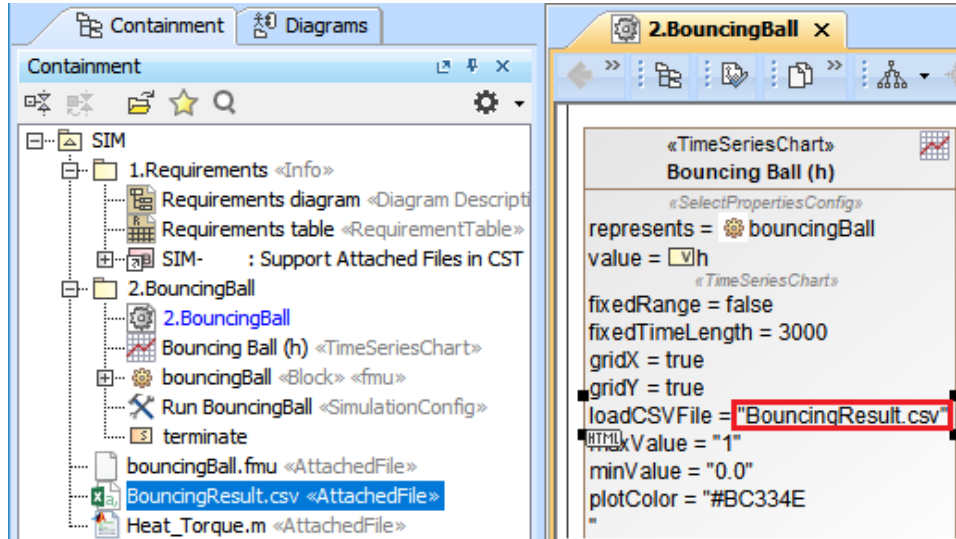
Containment | Diagrams

Containment

SIM
1.Requirements «Info»
Requirements diagram «Diagram Descripti
Requirements table «RequirementTable»
SIM- : Support Attached Files in CST
2.BouncingBall
2.BouncingBall
Bouncing Ball (h) «TimeSeriesChart»
bouncingBall «Block» «fmu»
Run BouncingBall «SimulationConfig»
terminate
bouncingBall.fmu «AttachedFile»
BouncingResult.csv «AttachedFile»
Heat_Torque.m «AttachedFile»

2.BouncingBall ×

«TimeSeriesChart»
Bouncing Ball (h)
«SelectPropertiesConfig»
represents = bouncingBall
value = h
«TimeSeriesChart»
fixedRange = false
fixedTimeLength = 3000
gridX = true
gridY = true
loadCSVFile = "BouncingResult.csv"
HTML maxValue = "1"
minValue = "0.0"
plotColor = "#BC334E
"